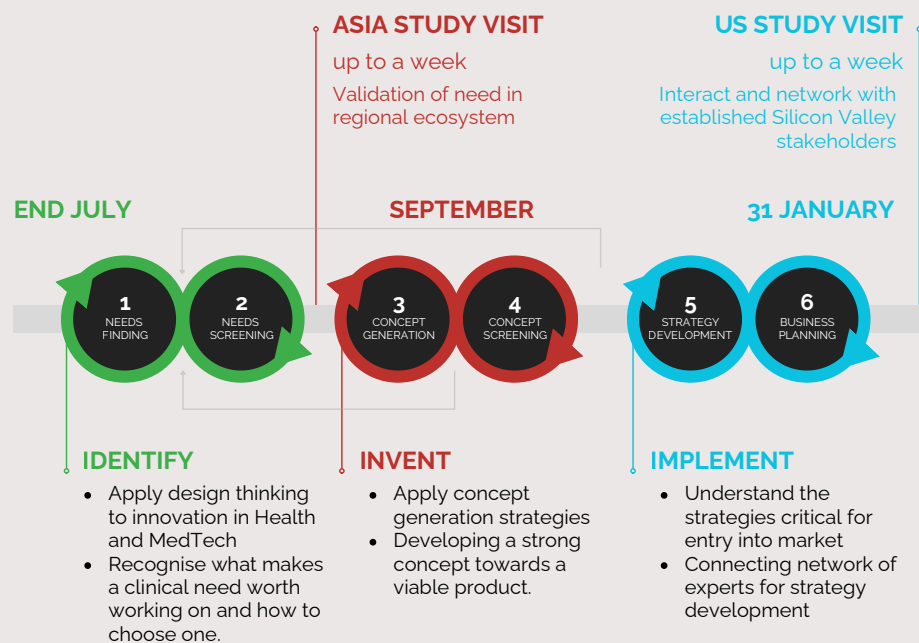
ASIA STUDY VISIT

up to a week

Validation of need in regional ecosystem

US STUDY VISIT

up to a week

Interact and network with established Silicon Valley stakeholders

END JULY

SEPTEMBER

31 JANUARY

1 NEEDS FINDING

2 NEEDS SCREENING

3 CONCEPT GENERATION

4 CONCEPT SCREENING

5 STRATEGY DEVELOPMENT

6 BUSINESS PLANNING

IDENTIFY

- Apply design thinking to innovation in Health and MedTech
- Recognise what makes a clinical need worth working on and how to choose one.

INVENT

- Apply concept generation strategies
- Developing a strong concept towards a viable product.

IMPLEMENT

- Understand the strategies critical for entry into market
- Connecting network of experts for strategy development